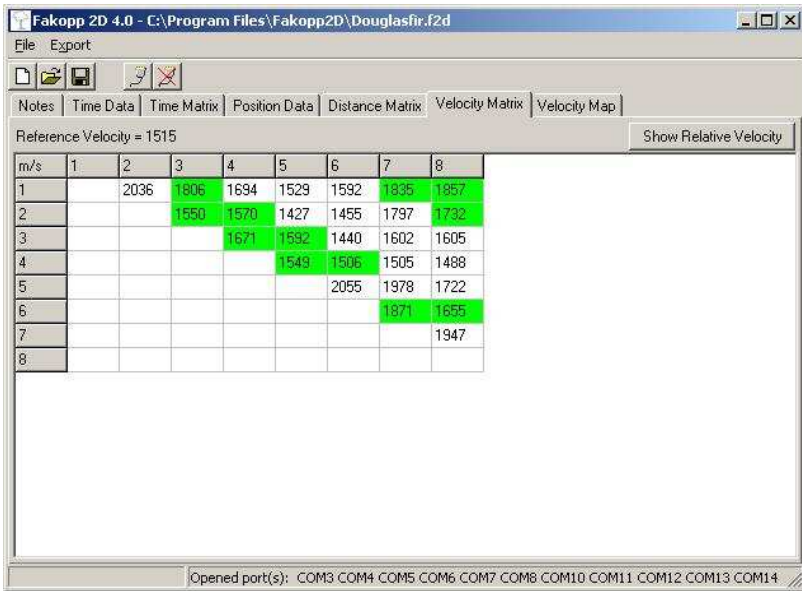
Fakopp 2D 4.0 - C:\Program Files\Fakopp2D\Douglasfir.f2d

File Export

Notes | Time Data | Time Matrix | Position Data | Distance Matrix | Velocity Matrix | Velocity Map

Reference Velocity = 1515

Show Relative Velocity

| m/s | 1 | 2 | 3 | 4 | 5 | 6 | 7 | 8 |
|---|---|---|---|---|---|---|---|---|
| 1 | | 2036 | 1806 | 1694 | 1529 | 1592 | 1835 | 1857 |
| 2 | | | 1550 | 1570 | 1427 | 1455 | 1797 | 1732 |
| 3 | | | | 1671 | 1592 | 1440 | 1602 | 1605 |
| 4 | | | | | 1549 | 1506 | 1505 | 1488 |
| 5 | | | | | | 2055 | 1978 | 1722 |
| 6 | | | | | | | 1871 | 1655 |
| 7 | | | | | | | | 1947 |
| 8 | | | | | | | | |

Opened port(s): COM3 COM4 COM5 COM6 COM7 COM8 COM10 COM11 COM12 COM13 COM14